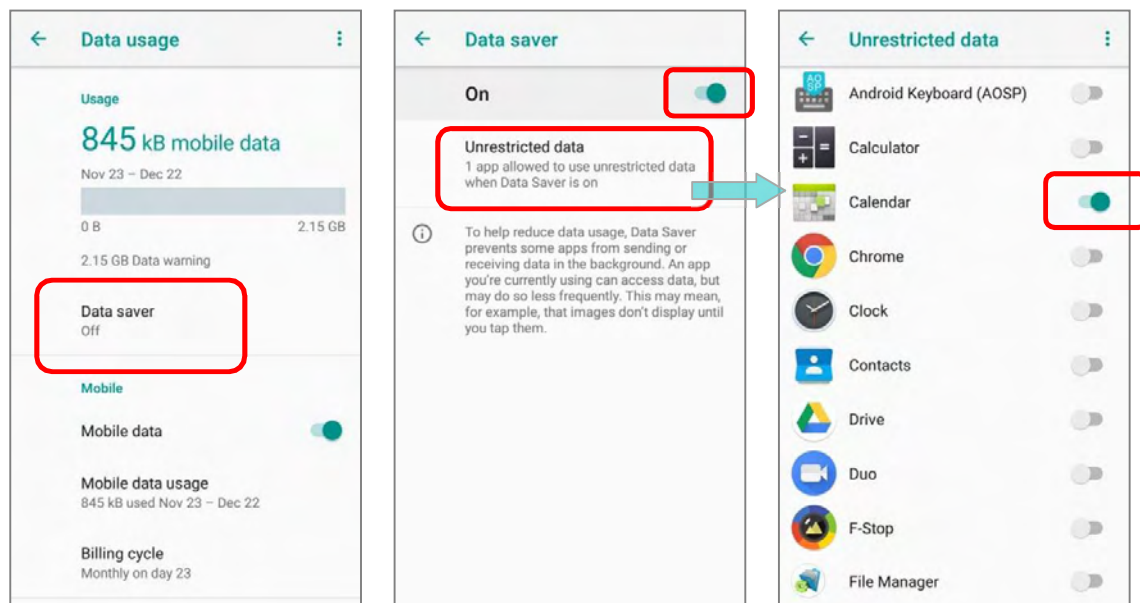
Data usage

Usage

845 kB mobile data

Nov 23 – Dec 22

0 B

2.15 GB

2.15 GB Data warning

Data saver
Off

Mobile

Mobile data

Mobile data usage
845 kB used Nov 23 – Dec 22

Billing cycle
Monthly on day 23

Data saver

On

Unrestricted data
1 app allowed to use unrestricted data when Data Saver is on

To help reduce data usage, Data Saver prevents some apps from sending or receiving data in the background. An app you're currently using can access data, but may do so less frequently. This may mean, for example, that images don't display until you tap them.

Unrestricted data

AOSP

Android Keyboard (AOSP)

Calculator

Calendar

Chrome

Clock

Contacts

Drive

Duo

F-Stop

File Manager